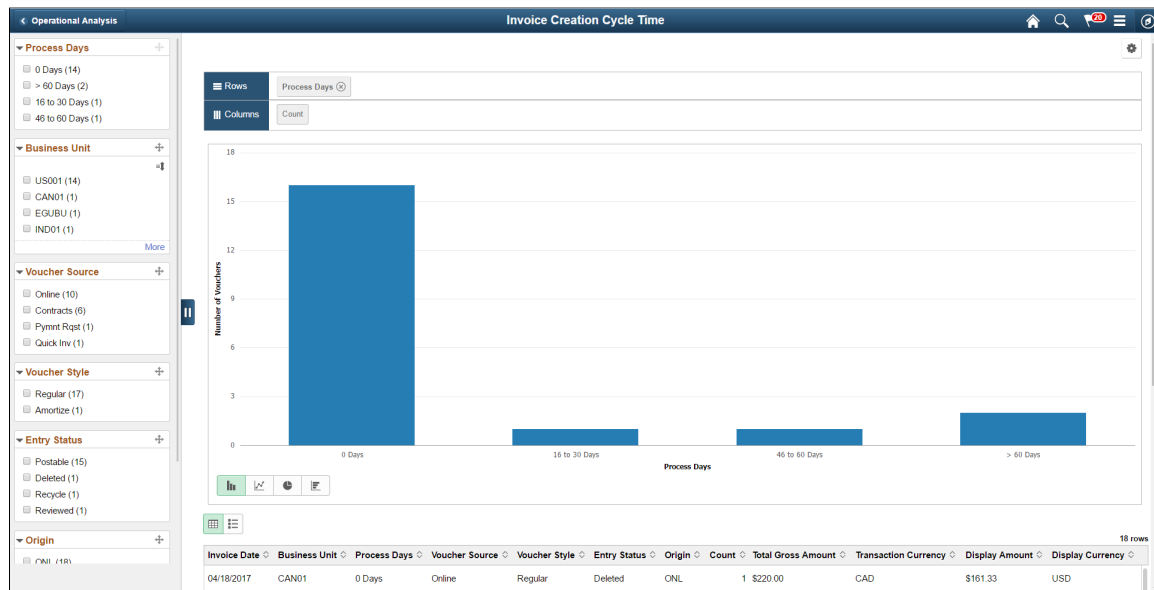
Operational Analysis

Invoice Creation Cycle Time

20

Process Days
0 Days (14)
> 60 Days (2)
16 to 30 Days (1)
46 to 60 Days (1)

Business Unit
US001 (14)
CAN01 (1)
EGUBU (1)
IND01 (1)
More

Voucher Source
Online (10)
Contracts (6)
Pymnt Rqst (1)
Quick Inv (1)

Voucher Style
Regular (17)
Amortize (1)

Entry Status
Postable (15)
Deleted (1)
Recycle (1)
Reviewed (1)

Origin
ONL (18)

Rows Process Days
Columns Count

18
15
12
9
6
3
0
Number of Vouchers

0 Days
16 to 30 Days
46 to 60 Days
> 60 Days
Process Days

18 rows

| Invoice Date | Business Unit | Process Days | Voucher Source | Voucher Style | Entry Status | Origin | Count | Total Gross Amount | Transaction Currency | Display Amount | Display Currency |
|---|---|---|---|---|---|---|---|---|---|---|---|
| 04/18/2017 | CAN01 | 0 Days | Online | Regular | Deleted | ONL | 1 | $220.00 | CAD | $161.33 | USD |